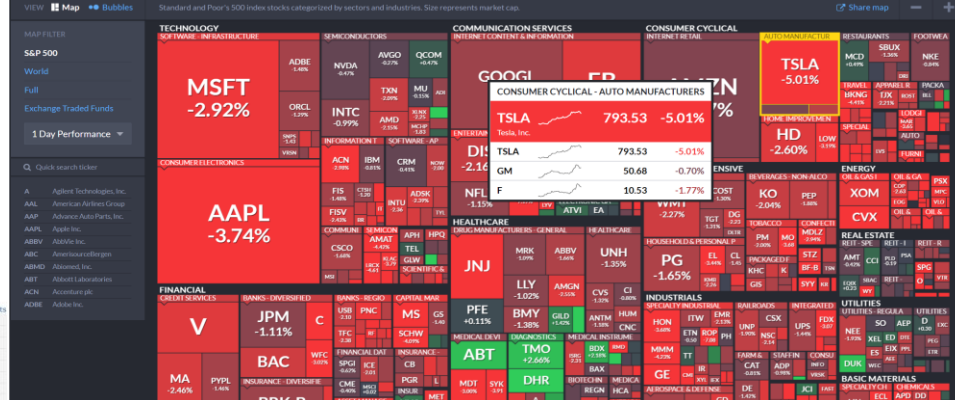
VIEW Map Bubbles

Standard and Poor's 500 index stocks categorized by sectors and industries. Size represents market cap.

Share map

MAP FILTER
S&P 500
World
Full
Exchange Traded Funds

1 Day Performance

Quick search ticker

A Agilent Technologies, Inc.
AAL American Airlines Group
AAP Advance Auto Parts, Inc.
AAPL Apple Inc.
ABBV AbbVie Inc.
ABC AmerisourceBergen
ABMD Abiomed, Inc.
ABT Abbott Laboratories
ACN Accenture plc
ADBE Adobe Inc.

TECHNOLOGY
SOFTWARE - INFRASTRUCTURE
MSFT
-2.92%
ADBE
ORCL
SEMICONDUCTORS
NVDA
AVGO
QCOM
TXN
AMD
INTC
-0.99%
MU
CONSUMER ELECTRONICS
AAPL
-3.74%
INFORMATION T
ACN
IBM
SOFTWARE - AP
CRM
NOW
FIS
ADSK
INTU
COMMUNI
CSCO
AMAT
APH
HPQ
SCIENTIFIC &

COMMUNICATION SERVICES
INTERNET CONTENT & INFORMATION
GOOGL
FB
ENTERTAIN
DIS
-2.16
-1.15%
HEALTHCARE
DRUG MANUFACTURERS - GENERAL
JNJ
MRK
ABBV
LLY
-1.02%
AMGN
PFE
+0.11%
BMY
-1.38%
GILD
HEALTHCARE
UNH
-1.35%
CVS
CI
ANTM
CNC
MEDICAL DEVI
ABT
DIAGNOSTICS
TMO
+2.66%
DHR
MEDICAL INSTRUME
BDX
MDT
BIOTECHN

CONSUMER CYCLICAL
INTERNET RETAIL
AMZN
AUTO MANUFACTUR
TSLA
-5.01%
HOME IMPROVEM
HD
-2.60%
RESTAURANTS
MCD
SBUX
NKE
FOOTWEA
TRAVEL
APPAREL R
LODGI
SPECIAL
ENSIVE
BEVERAGES - NON-ALCO
KO
-2.04%
PEP
TOBACCO
PM
CONFECTI
MDLZ
WMT
-2.27%
HOUSEHOLD & PERSONAL P
PG
-1.65%
CL
KHC
INDUSTRIALS
HON
ITW
RAILROADS
UNP
CSX
INTEGRATED
UPS
FDX
EMR
MMM
GE
FARM & H
STAFFIN
ADP
CAT
ENERGY
OIL & GAS I
XOM
CVX
REAL ESTATE
REIT - SPE
AMT
CCI
REIT - RE
UTILITIES
NEE
SO
AEP
DUK
XEL
BASIC MATERIALS
ATVI

CONSUMER CYCLICAL - AUTO MANUFACTURERS
TSLA
Tesla, Inc.
793.53 -5.01%
TSLA 793.53 -5.01%
GM 50.68 -0.70%
F 10.53 -1.77%

FINANCIAL
CREDIT SERVICES
V
MA
PYPL
BANKS - DIVERSIFIED
JPM
-1.11%
C
BAC
WFC
INSURANCE - DIVERSIFIE
BANKS - REGIO
USB
PNC
TFC
CAPITAL MAR
MS
-2.40%
GS
SCHW
FINANCIAL DAT
SPGI
ICE
CME
CB